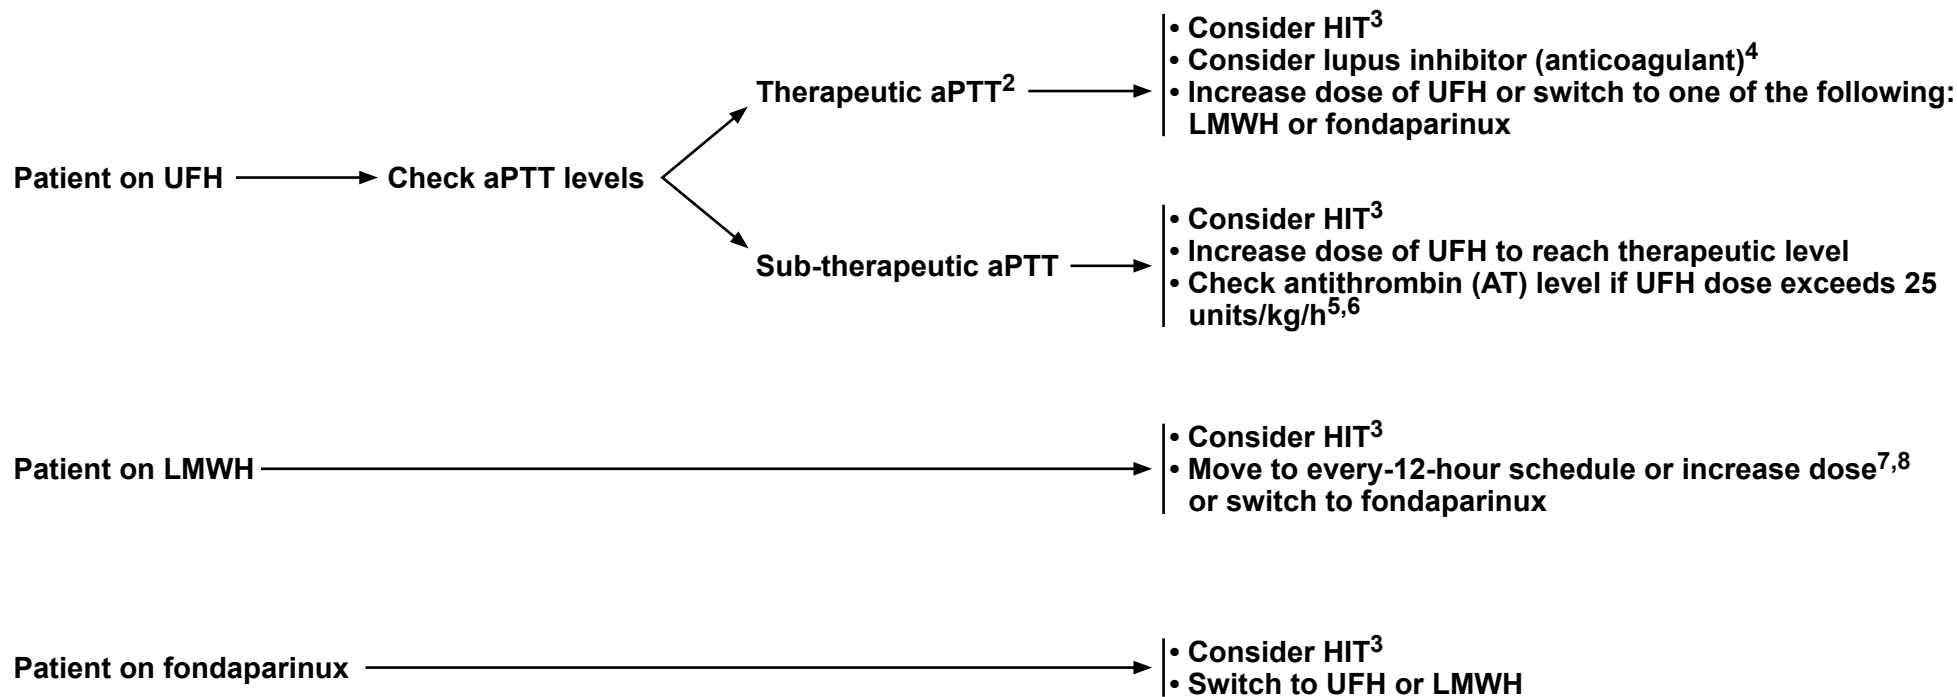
Patient on UFH

Check aPTT levels

Therapeutic aPTT$^2$

• Consider HIT$^3$
• Consider lupus inhibitor (anticoagulant)$^4$
• Increase dose of UFH or switch to one of the following: LMWH or fondaparinux

Sub-therapeutic aPTT

• Consider HIT$^3$
• Increase dose of UFH to reach therapeutic level
• Check antithrombin (AT) level if UFH dose exceeds 25 units/kg/h$^{5,6}$

Patient on LMWH

• Consider HIT$^3$
• Move to every-12-hour schedule or increase dose$^{7,8}$ or switch to fondaparinux

Patient on fondaparinux

• Consider HIT$^3$
• Switch to UFH or LMWH